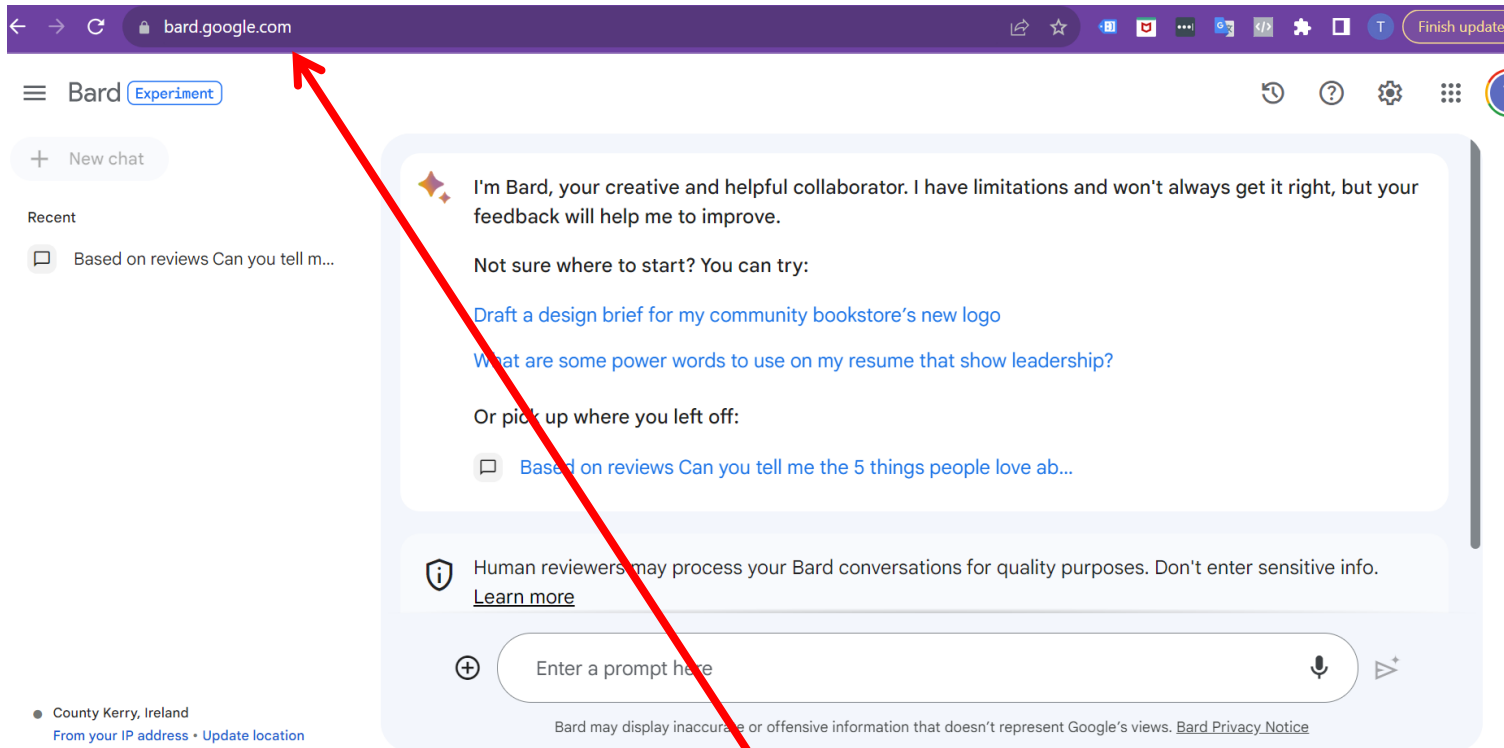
bard.google.com

Finish update

Bard Experiment

New chat

Recent

Based on reviews Can you tell m...

I'm Bard, your creative and helpful collaborator. I have limitations and won't always get it right, but your feedback will help me to improve.

Not sure where to start? You can try:

Draft a design brief for my community bookstore's new logo

What are some power words to use on my resume that show leadership?

Or pick up where you left off:

Based on reviews Can you tell me the 5 things people love ab...

Human reviewers may process your Bard conversations for quality purposes. Don't enter sensitive info. Learn more

Enter a prompt here

County Kerry, Ireland
From your IP address • Update location

Bard may display inaccurate or offensive information that doesn't represent Google's views. Bard Privacy Notice